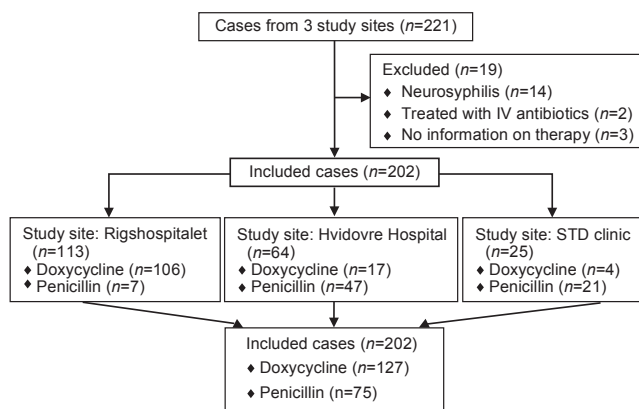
Cases from 3 study sites (n=221)

Excluded (n=19)
♦ Neurosyphilis (n=14)
♦ Treated with IV antibiotics (n=2)
♦ No information on therapy (n=3)

Included cases (n=202)

Study site: Rigshospitalet (n=113)
♦ Doxycycline (n=106)
♦ Penicillin (n=7)

Study site: Hvidovre Hospital (n=64)
♦ Doxycycline (n=17)
♦ Penicillin (n=47)

Study site: STD clinic (n=25)
♦ Doxycycline (n=4)
♦ Penicillin (n=21)

Included cases (n=202)
♦ Doxycycline (n=127)
♦ Penicillin (n=75)